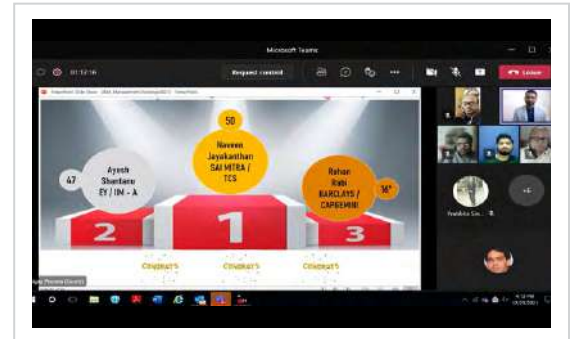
Microsoft Teams

01:12:16

Request control

Leave

50

Naveen Jayakanthan SAI MITRA / TCS

47

Ayush Shantanu EY / IIM - A

Rehan Babi BARCLAYS / CAPGEMINI

16*

2

1

3

CONGRATS

CONGRATS

CONGRATS

+6

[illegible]